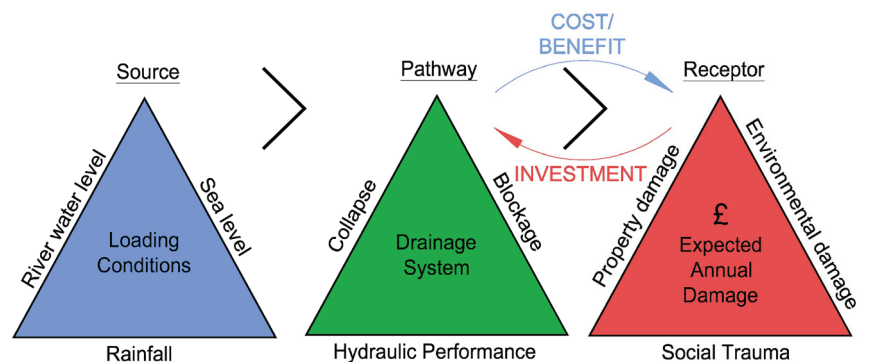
COST/
BENEFIT

Source

Pathway

Receptor

River water level

Sea level

Loading Conditions

Rainfall

Collapse

Blockage

Drainage System

Hydraulic Performance

INVESTMENT

Property damage

Environmental damage

£
Expected Annual Damage

Social Trauma